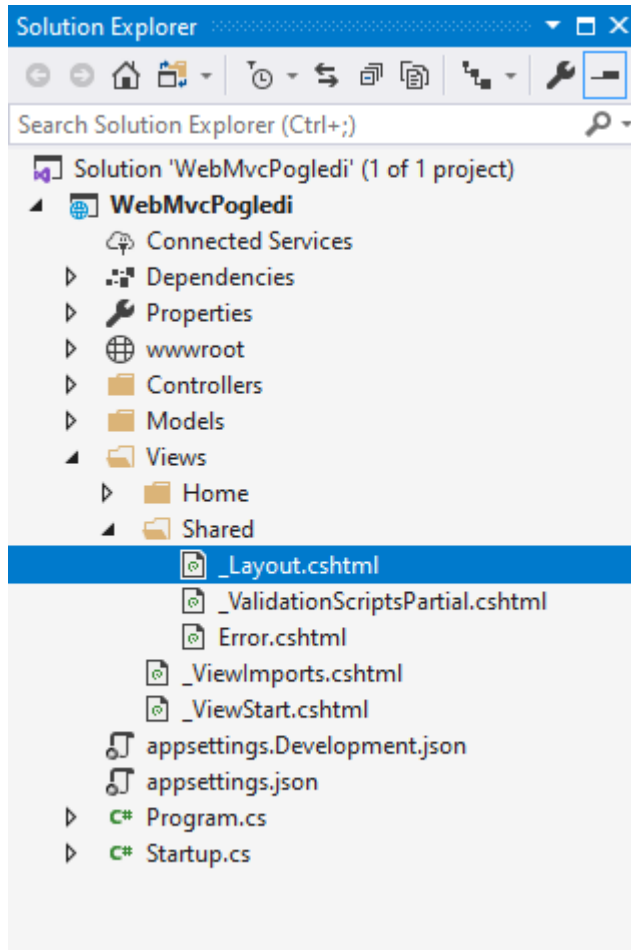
Solution Explorer

Search Solution Explorer (Ctrl+;)

Solution 'WebMvcPogledi' (1 of 1 project)
WebMvcPogledi
Connected Services
Dependencies
Properties
wwwroot
Controllers
Models
Views
Home
Shared
_Layout.cshtml
_ValidationScriptsPartial.cshtml
Error.cshtml
_ViewImports.cshtml
_ViewStart.cshtml
appsettings.Development.json
appsettings.json
C# Program.cs
C# Startup.cs